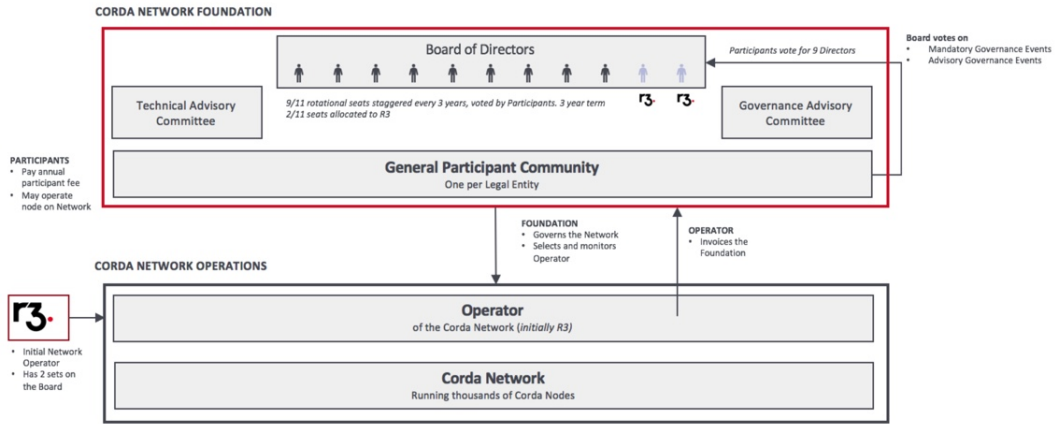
CORDA NETWORK FOUNDATION

Board of Directors

Participants vote for 9 Directors

Board votes on
• Mandatory Governance Events
• Advisory Governance Events

Technical Advisory Committee

9/11 rotational seats staggered every 3 years, voted by Participants. 3 year term
2/11 seats allocated to R3

r3. r3.

Governance Advisory Committee

PARTICIPANTS
• Pay annual participant fee
• May operate node on Network

General Participant Community
One per Legal Entity

FOUNDATION
• Governs the Network
• Selects and monitors Operator

OPERATOR
• Invoices the Foundation

CORDA NETWORK OPERATIONS

r3.

• Initial Network Operator
• Has 2 sets on the Board

Operator
of the Corda Network (initially R3)

Corda Network
Running thousands of Corda Nodes